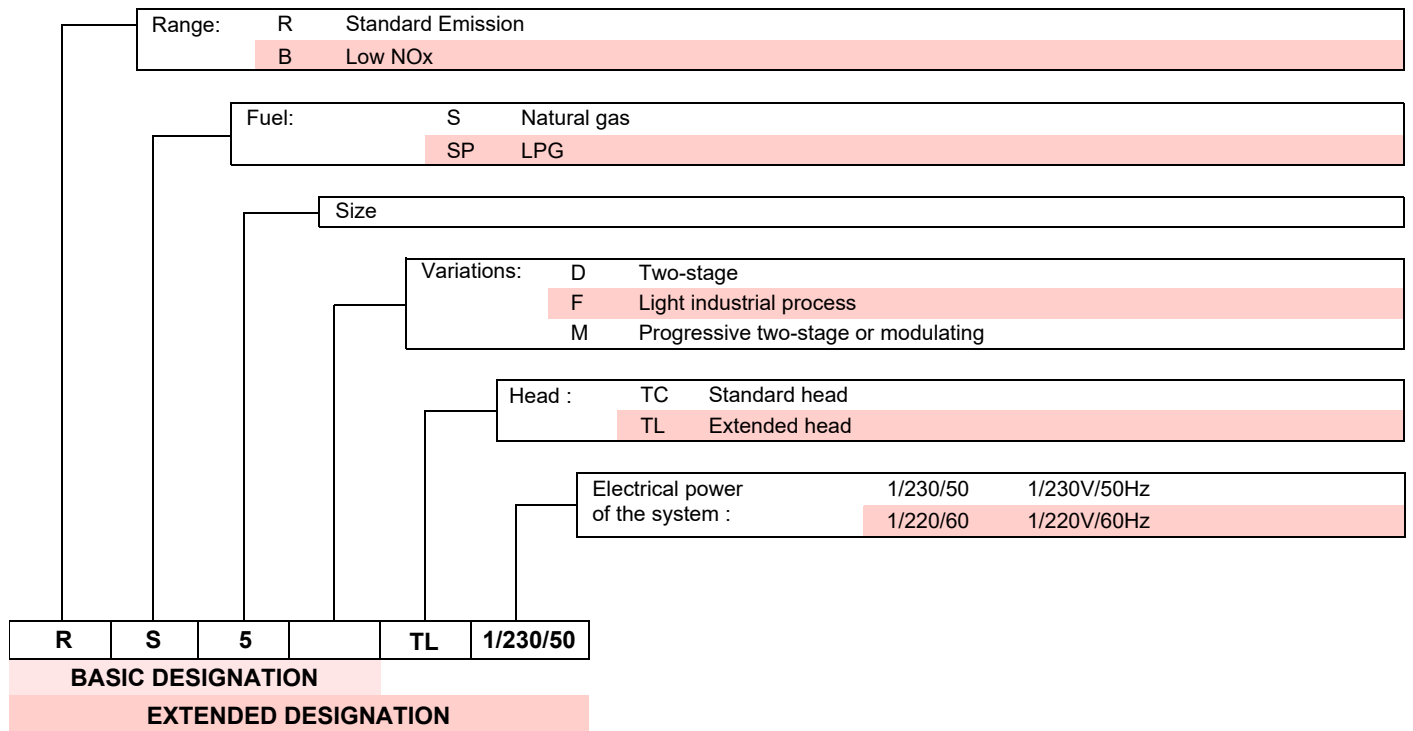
Range: R Standard Emission
B Low NOx

Fuel: S Natural gas
SP LPG

Size

Variations: D Two-stage
F Light industrial process
M Progressive two-stage or modulating

Head : TC Standard head
TL Extended head

Electrical power of the system : 1/230/50 1/230V/50Hz
1/220/60 1/220V/60Hz

| R | S | 5 | | TL | 1/230/50 |
|---|---|---|---|---|---|

BASIC DESIGNATION

EXTENDED DESIGNATION